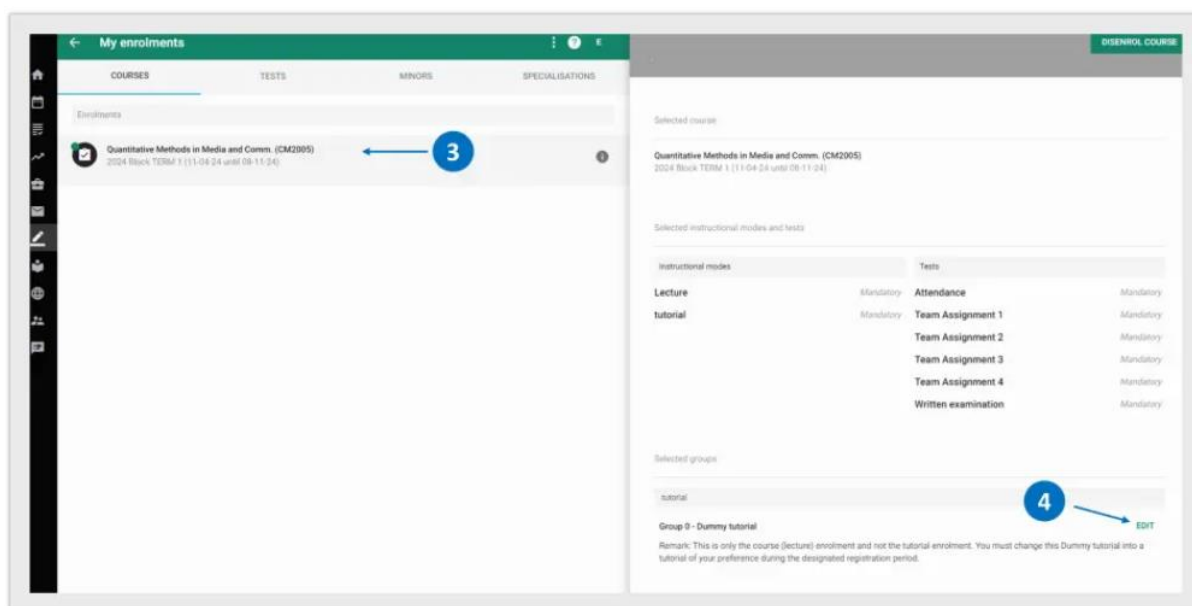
My enrolments

E

DISENROL COURSE

COURSES TESTS MINORS SPECIALISATIONS

Enrolments

Quantitative Methods in Media and Comm. (CM2005)
2024 Block TERM 1 (11-04-24 until 08-11-24)

3

Selected course

Quantitative Methods in Media and Comm. (CM2005)
2024 Block TERM 1 (11-04-24 until 08-11-24)

Selected instructional modes and tests

| Instructional modes | | Tests | |
|---|---|---|---|
| Lecture | Mandatory | Attendance | Mandatory |
| tutorial | Mandatory | Team Assignment 1 | Mandatory |
| | | Team Assignment 2 | Mandatory |
| | | Team Assignment 3 | Mandatory |
| | | Team Assignment 4 | Mandatory |
| | | Written examination | Mandatory |

Selected groups

tutorial

4

Group 0 - Dummy tutorial

EDIT

Remark: This is only the course (lecture) enrolment and not the tutorial enrolment. You must change this Dummy tutorial into a tutorial of your preference during the designated registration period.